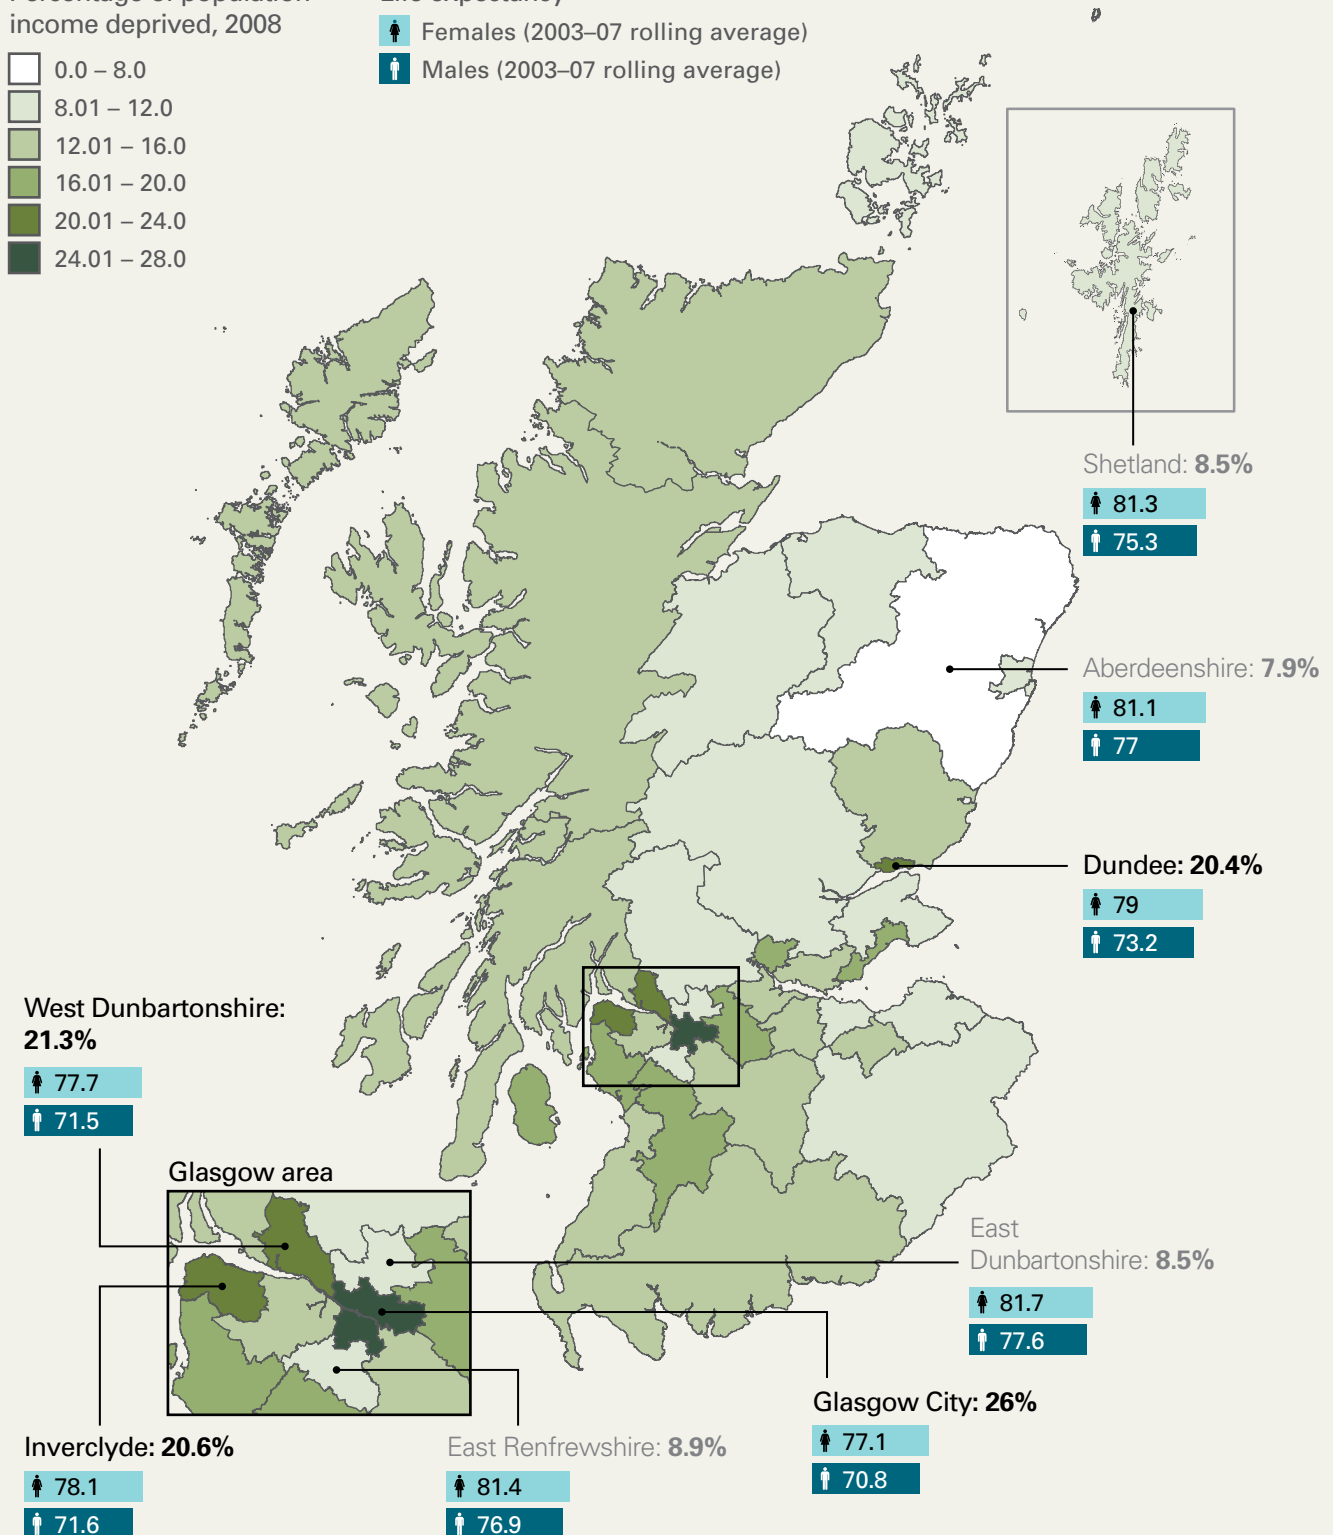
Percentage of population income deprived, 2008

0.0 – 8.0
8.01 – 12.0
12.01 – 16.0
16.01 – 20.0
20.01 – 24.0
24.01 – 28.0

Life expectancy
Females (2003–07 rolling average)
Males (2003–07 rolling average)

Shetland: **8.5%**
81.3
75.3

Aberdeenshire: **7.9%**
81.1
77

Dundee: **20.4%**
79
73.2

West Dunbartonshire: **21.3%**
77.7
71.5

Glasgow area

East Dunbartonshire: **8.5%**
81.7
77.6

Glasgow City: **26%**
77.1
70.8

Inverclyde: **20.6%**
78.1
71.6

East Renfrewshire: **8.9%**
81.4
76.9